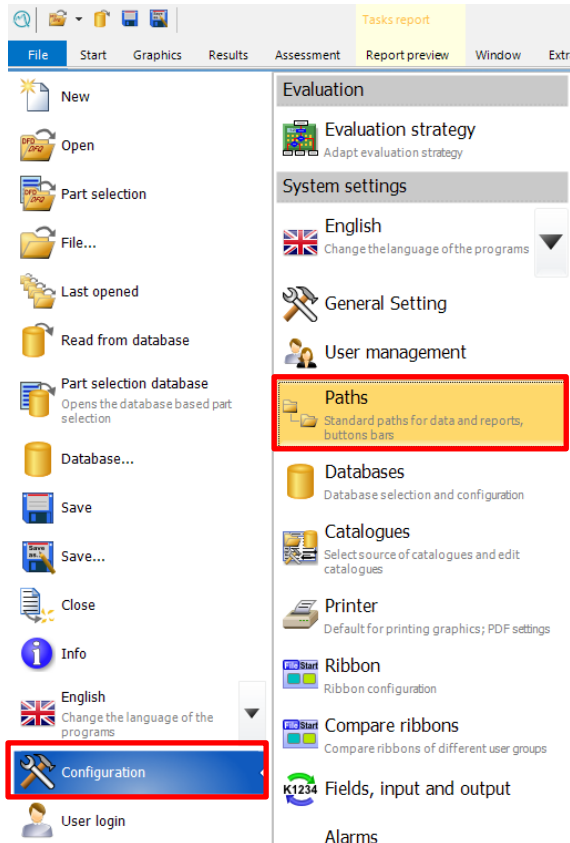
Tasks report

File | Start | Graphics | Results | Assessment | Report preview | Window | Extr

New

Open

Part selection

File...

Last opened

Read from database

Part selection database
Opens the database based part selection

Database...

Save

Save...

Close

Info

English
Change the language of the programs

Configuration

User login

Evaluation

Evaluation strategy
Adapt evaluation strategy

System settings

English
Change the language of the programs

General Setting

User management

Paths
Standard paths for data and reports, buttons bars

Databases
Database selection and configuration

Catalogues
Select source of catalogues and edit catalogues

Printer
Default for printing graphics; PDF settings

Ribbon
Ribbon configuration

Compare ribbons
Compare ribbons of different user groups

Fields, input and output

Alarms